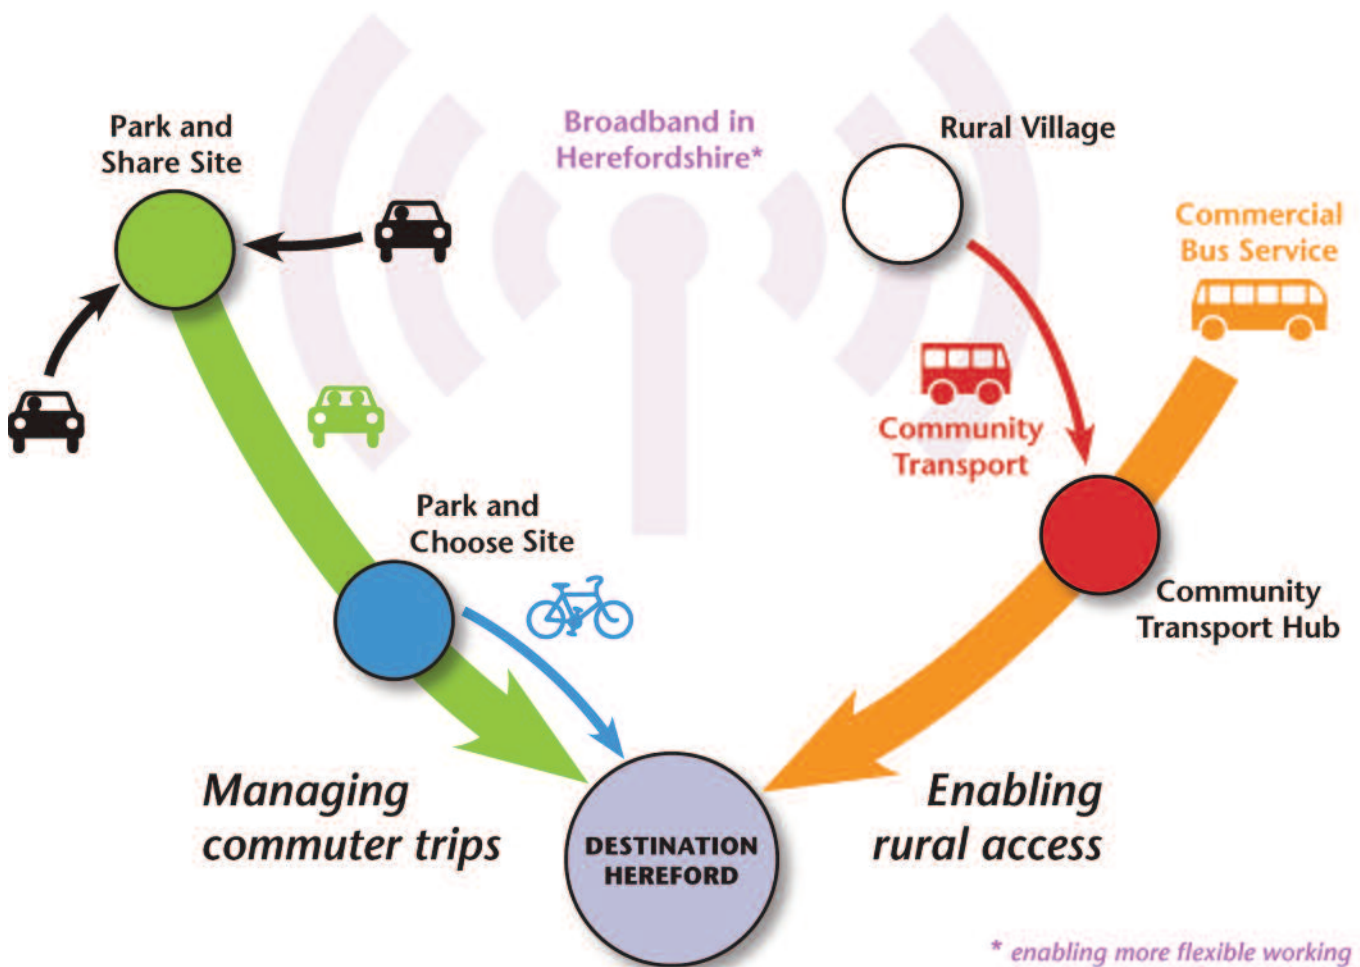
Park and Share Site

Broadband in Herefordshire*

Rural Village

Commercial Bus Service

Community Transport

Park and Choose Site

Community Transport Hub

Managing commuter trips

DESTINATION HEREFORD

Enabling rural access

* enabling more flexible working